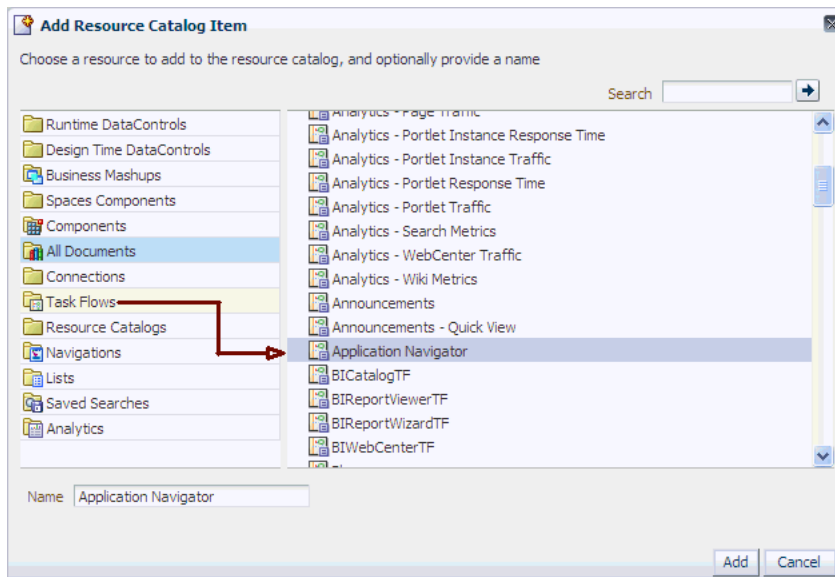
Add Resource Catalog Item

Choose a resource to add to the resource catalog, and optionally provide a name

Search

Runtime DataControls
Design Time DataControls
Business Mashups
Spaces Components
Components
All Documents
Connections
Task Flows
Resource Catalogs
Navigations
Lists
Saved Searches
Analytics

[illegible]
Analytics - Portlet Instance Response Time
Analytics - Portlet Instance Traffic
Analytics - Portlet Response Time
Analytics - Portlet Traffic
Analytics - Search Metrics
Analytics - WebCenter Traffic
Analytics - Wiki Metrics
Announcements
Announcements - Quick View
Application Navigator
BICatalogTF
BIReportViewerTF
BIReportWizardTF
BIWebCenterTF

Name Application Navigator

Add Cancel